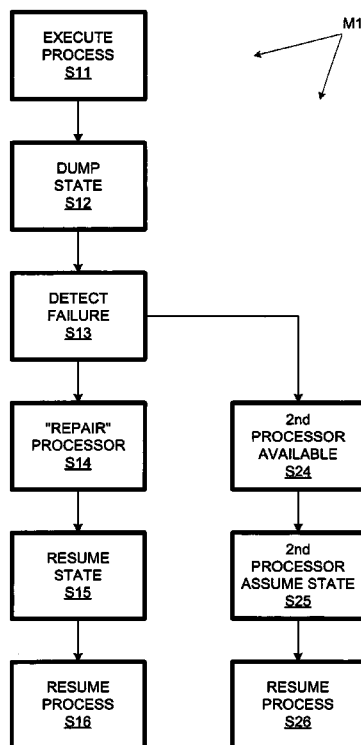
M1

EXECUTE PROCESS S11

DUMP STATE S12

DETECT FAILURE S13

"REPAIR" PROCESSOR S14

RESUME STATE S15

RESUME PROCESS S16

2nd PROCESSOR AVAILABLE S24

2nd PROCESSOR ASSUME STATE S25

RESUME PROCESS S26